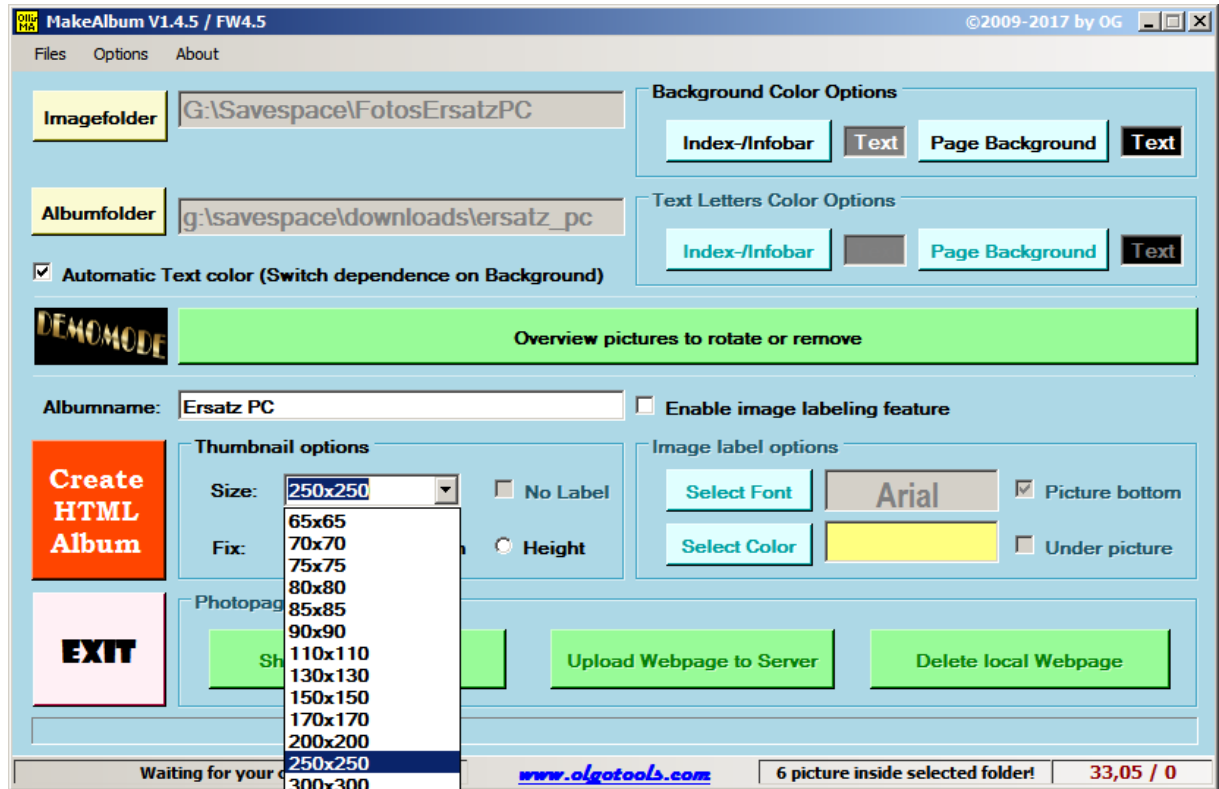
MakeAlbum V1.4.5 / FW4.5
©2009-2017 by OG

Files Options About

Imagefolder
G:\Savespace\FotosErsatzPC

Background Color Options
Index-/Infobar Text Page Background Text

Albumfolder
g:\savespace\downloads\ersatz_pc

Text Letters Color Options
Index-/Infobar Page Background Text

Automatic Text color (Switch dependence on Background)

DEMOMODE
Overview pictures to rotate or remove

Albumname: Ersatz PC
Enable image labeling feature

Create HTML Album

Thumbnail options
Size: 250x250
No Label
Fix: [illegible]h Height

65x65
70x70
75x75
80x80
85x85
90x90
110x110
130x130
150x150
170x170
200x200
250x250
300x300

Image label options
Select Font Arial Picture bottom
Select Color Under picture

EXIT

Photopag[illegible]
Sh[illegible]
Upload Webpage to Server
Delete local Webpage

Waiting for your c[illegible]
www.olgotools.com
6 picture inside selected folder!
33,05 / 0